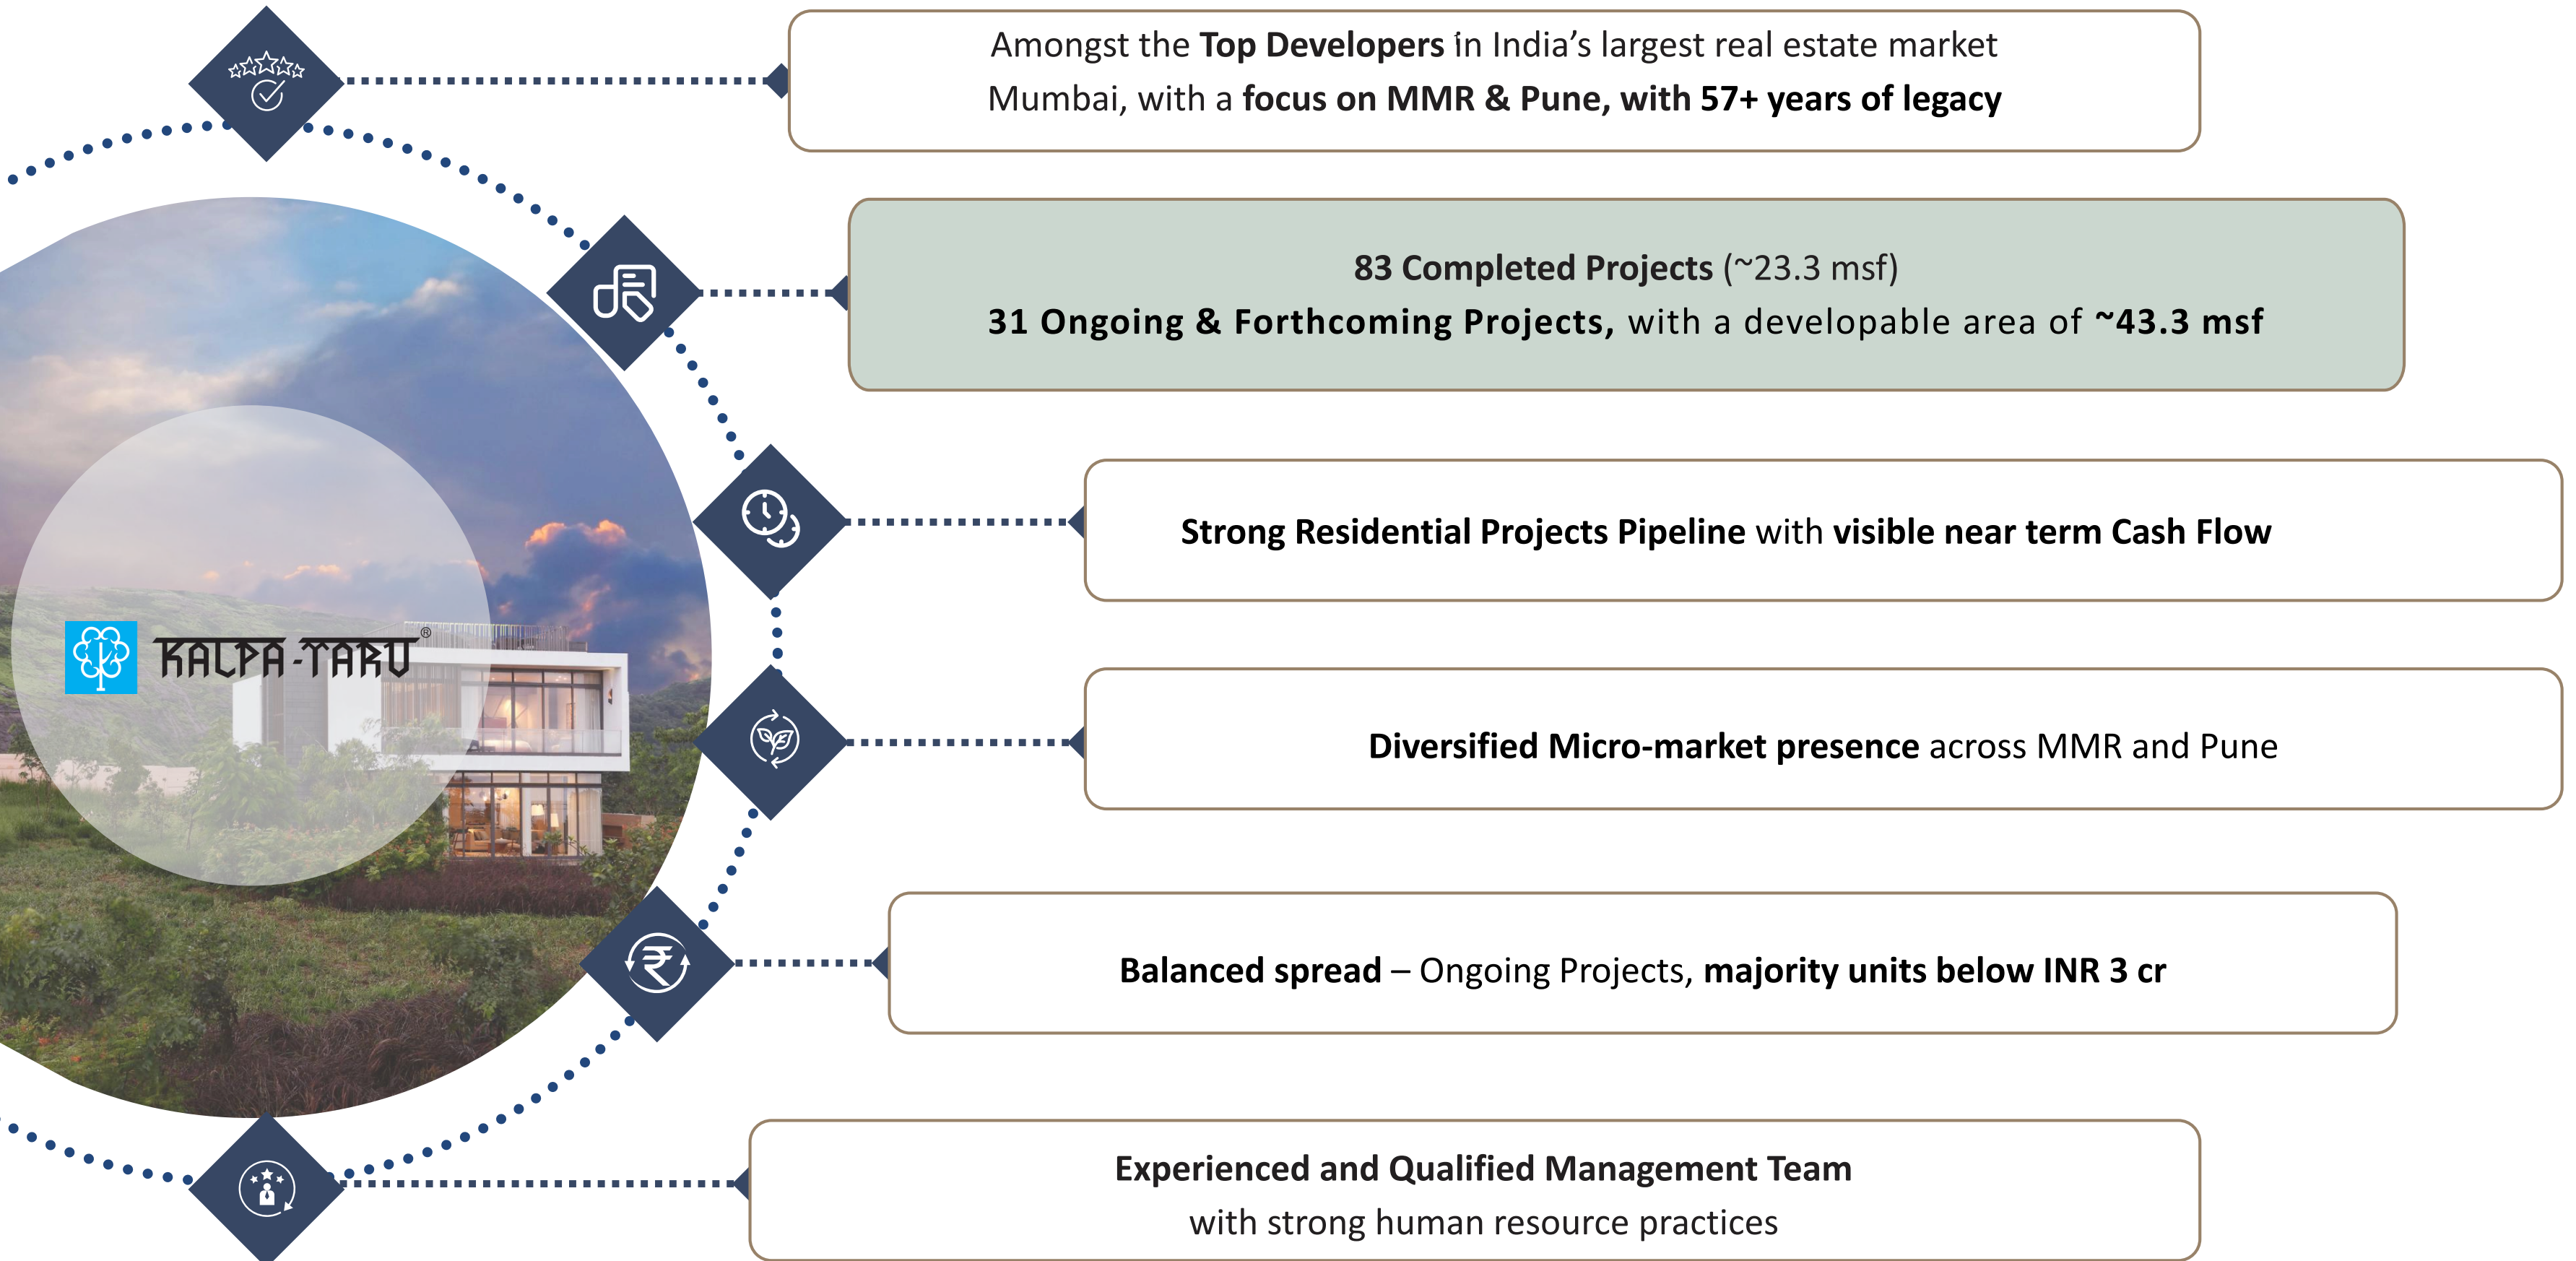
KALPA-TARU®

Amongst the Top Developers in India's largest real estate market Mumbai, with a focus on MMR & Pune, with 57+ years of legacy

83 Completed Projects (~23.3 msf)
31 Ongoing & Forthcoming Projects, with a developable area of ~43.3 msf

Strong Residential Projects Pipeline with visible near term Cash Flow

Diversified Micro-market presence across MMR and Pune

Balanced spread – Ongoing Projects, majority units below INR 3 cr

Experienced and Qualified Management Team
with strong human resource practices